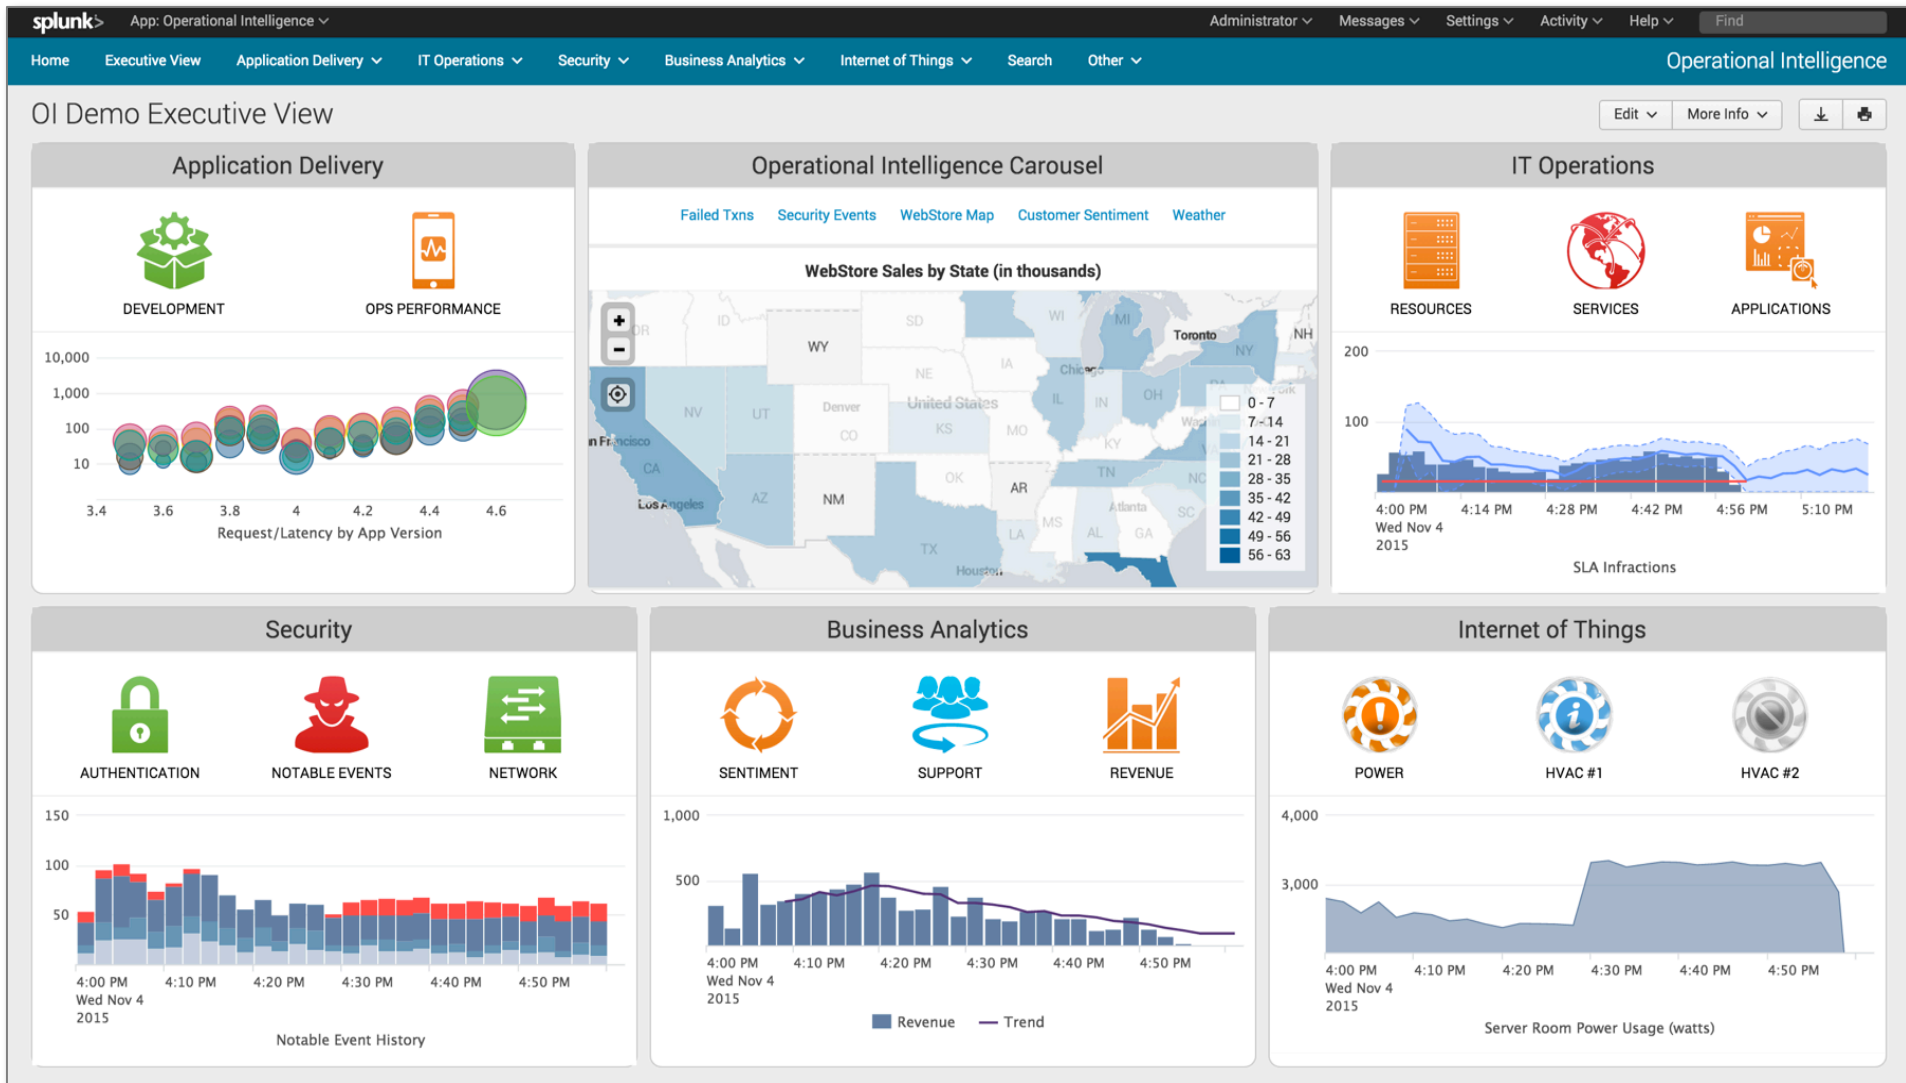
splunk> App: Operational Intelligence

Administrator Messages Settings Activity Help Find

Home Executive View Application Delivery IT Operations Security Business Analytics Internet of Things Search Other

Operational Intelligence

OI Demo Executive View

Edit More Info

Application Delivery

DEVELOPMENT OPS PERFORMANCE

10,000
1,000
100
10

3.4 3.6 3.8 4 4.2 4.4 4.6

Request/Latency by App Version

Operational Intelligence Carousel

Failed Txns Security Events WebStore Map Customer Sentiment Weather

WebStore Sales by State (in thousands)

OR ID WY SD WI MI Toronto NH NY NE United States IA Chicago IL IN OH NV UT Denver CO KS MO KY San Francisco CA Los Angeles AZ NM OK AR TN NC Atlanta SC MS AL GA LA TX Houston

| 0 - 7 |
|---|
| 7 - 14 |
| 14 - 21 |
| 21 - 28 |
| 28 - 35 |
| 35 - 42 |
| 42 - 49 |
| 49 - 56 |
| 56 - 63 |

IT Operations

RESOURCES SERVICES APPLICATIONS

200
100

4:00 PM Wed Nov 4 2015 4:14 PM 4:28 PM 4:42 PM 4:56 PM 5:10 PM

SLA Infractions

Security

AUTHENTICATION NOTABLE EVENTS NETWORK

150
100
50

4:00 PM Wed Nov 4 2015 4:10 PM 4:20 PM 4:30 PM 4:40 PM 4:50 PM

Notable Event History

Business Analytics

SENTIMENT SUPPORT REVENUE

1,000
500

4:00 PM Wed Nov 4 2015 4:10 PM 4:20 PM 4:30 PM 4:40 PM 4:50 PM

Revenue Trend

Internet of Things

POWER HVAC #1 HVAC #2

4,000
3,000

4:00 PM Wed Nov 4 2015 4:10 PM 4:20 PM 4:30 PM 4:40 PM 4:50 PM

Server Room Power Usage (watts)